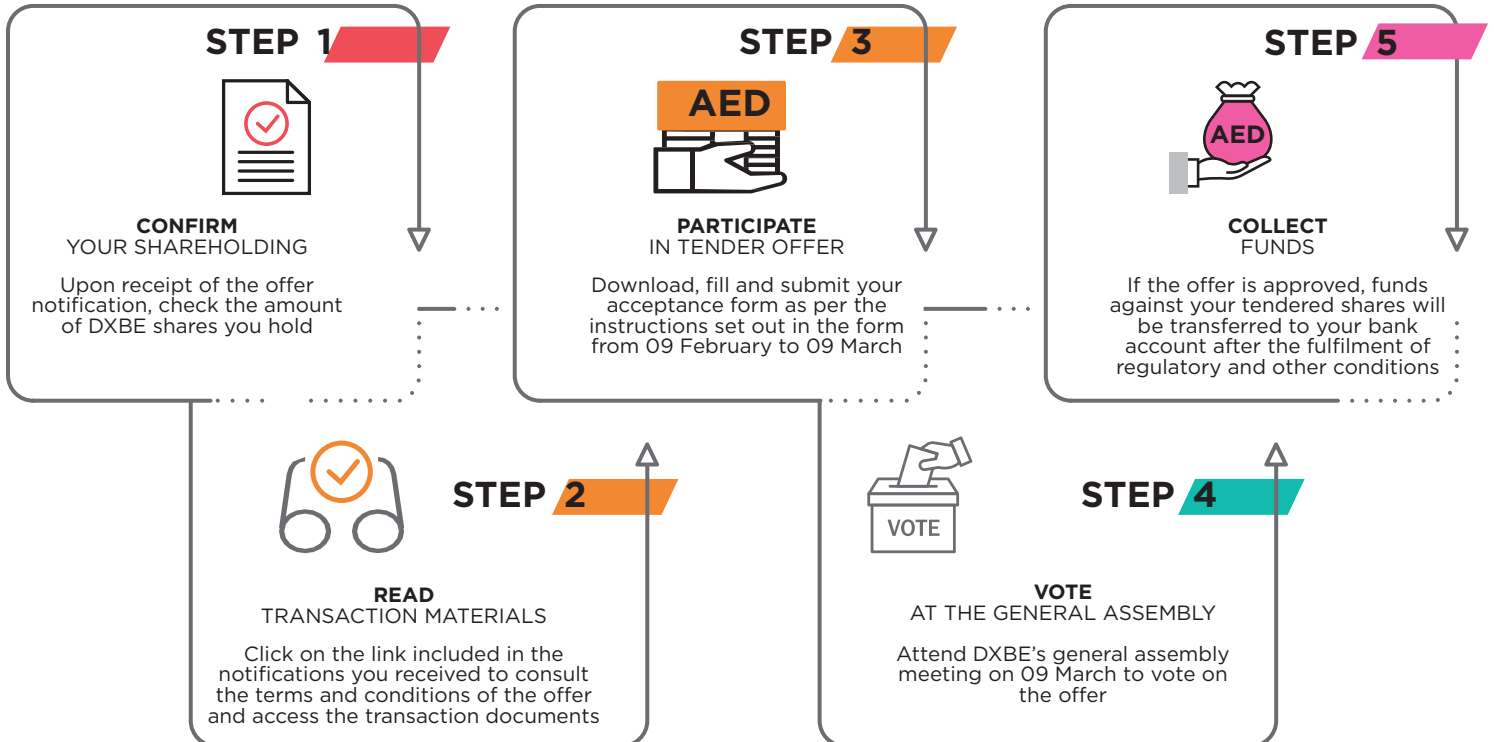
STEP 1

CONFIRM
YOUR SHAREHOLDING

Upon receipt of the offer notification, check the amount of DXBE shares you hold

STEP 2

READ
TRANSACTION MATERIALS

Click on the link included in the notifications you received to consult the terms and conditions of the offer and access the transaction documents

STEP 3

AED

PARTICIPATE
IN TENDER OFFER

Download, fill and submit your acceptance form as per the instructions set out in the form from 09 February to 09 March

STEP 4

VOTE

VOTE
AT THE GENERAL ASSEMBLY

Attend DXBE's general assembly meeting on 09 March to vote on the offer

STEP 5

AED

COLLECT
FUNDS

If the offer is approved, funds against your tendered shares will be transferred to your bank account after the fulfilment of regulatory and other conditions